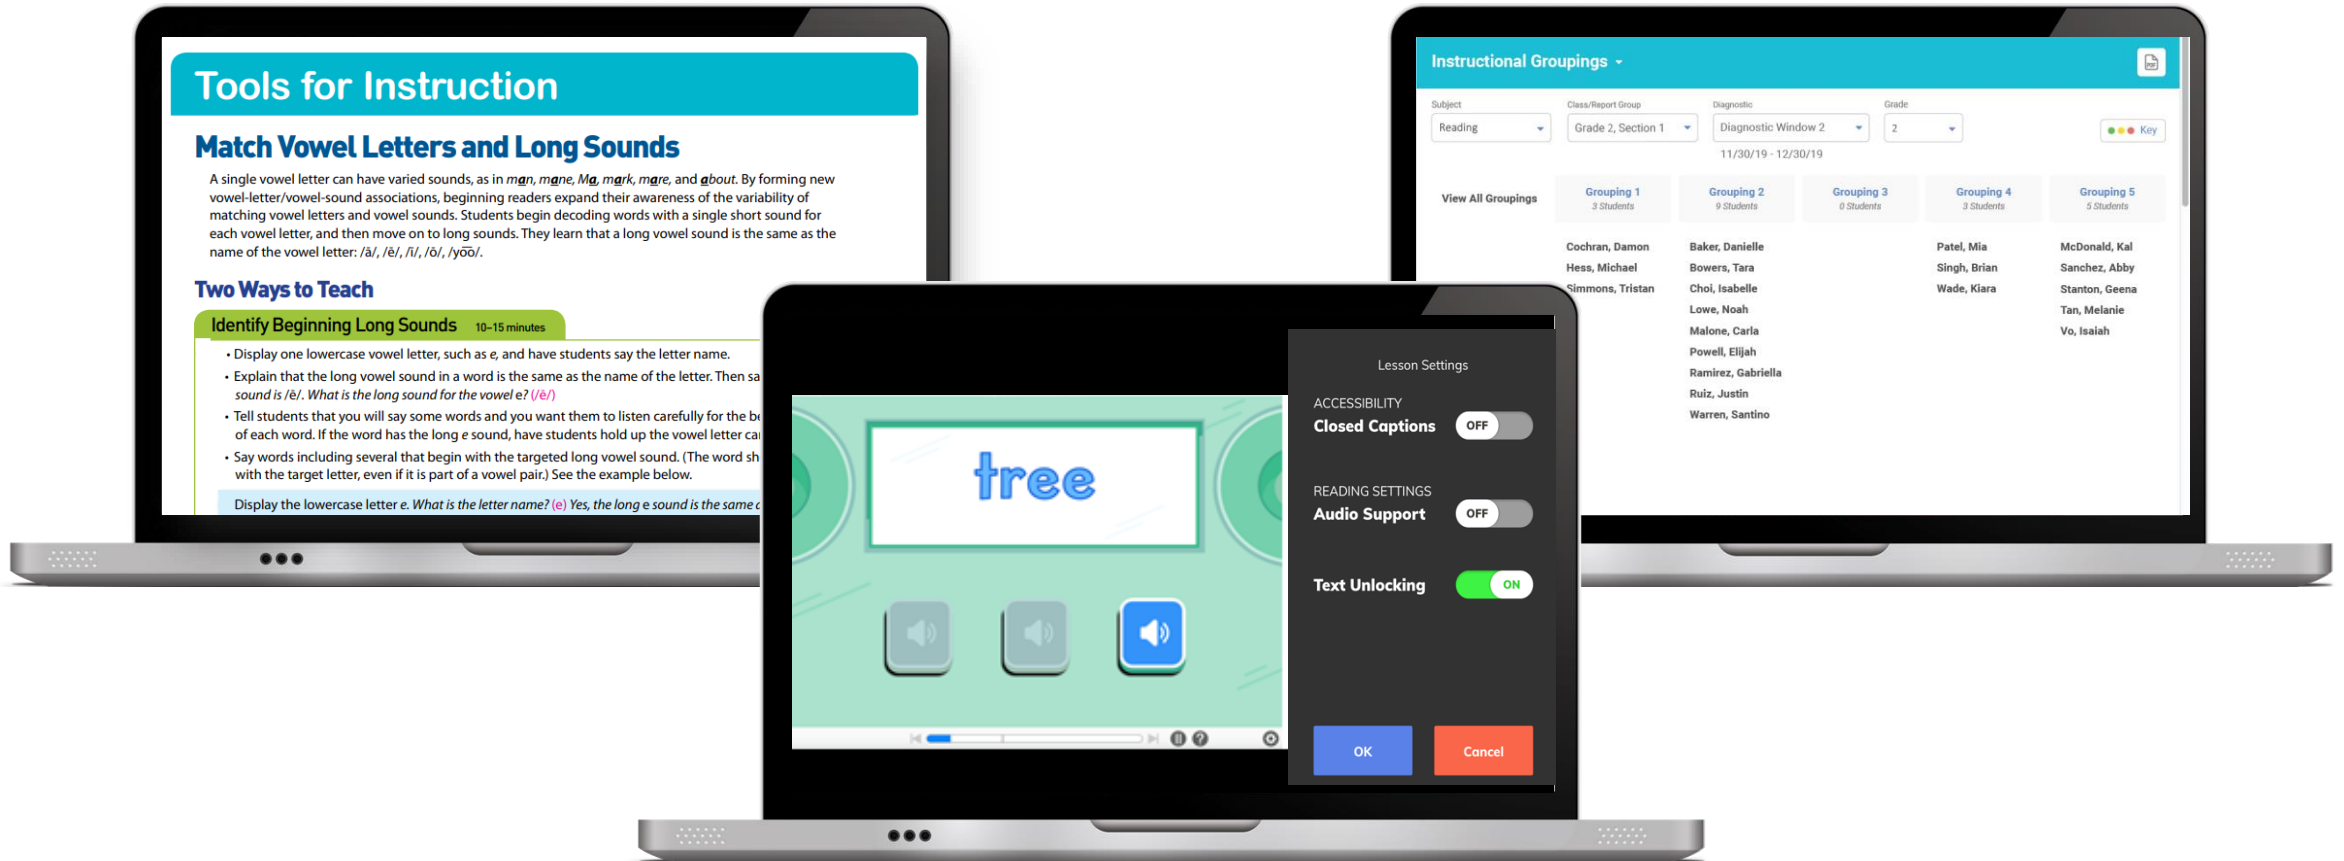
Tools for Instruction

Match Vowel Letters and Long Sounds

A single vowel letter can have varied sounds, as in man, mane, Ma, mark, mare, and about. By forming new vowel-letter/vowel-sound associations, beginning readers expand their awareness of the variability of matching vowel letters and vowel sounds. Students begin decoding words with a single short sound for each vowel letter, and then move on to long sounds. They learn that a long vowel sound is the same as the name of the vowel letter: /ā/, /ē/, /ī/, /ō/, /yōō/.

Two Ways to Teach

Identify Beginning Long Sounds 10–15 minutes

• Display one lowercase vowel letter, such as e, and have students say the letter name.
• Explain that the long vowel sound in a word is the same as the name of the letter. Then sa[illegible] sound is /ē/. What is the long sound for the vowel e? (/ē/)
• Tell students that you will say some words and you want them to listen carefully for the be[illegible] of each word. If the word has the long e sound, have students hold up the vowel letter ca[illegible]
• Say words including several that begin with the targeted long vowel sound. (The word sh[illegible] with the target letter, even if it is part of a vowel pair.) See the example below.

Display the lowercase letter e. What is the letter name? (e) Yes, the long e sound is the same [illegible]

Instructional Groupings

Subject
Reading
Class/Report Group
Grade 2, Section 1
Diagnostic
Diagnostic Window 2
11/30/19 - 12/30/19
Grade
2
Key

View All Groupings
Grouping 1
3 Students
Grouping 2
9 Students
Grouping 3
0 Students
Grouping 4
3 Students
Grouping 5
5 Students

| Grouping 1 | Grouping 2 | Grouping 3 | Grouping 4 | Grouping 5 |
|---|---|---|---|---|
| Cochran, Damon | Baker, Danielle | | Patel, Mia | McDonald, Kal |
| Hess, Michael | Bowers, Tara | | Singh, Brian | Sanchez, Abby |
| Simmons, Tristan | Choi, Isabelle | | Wade, Kiara | Stanton, Geena |
| | Lowe, Noah | | | Tan, Melanie |
| | Malone, Carla | | | Vo, Isaiah |
| | Powell, Elijah | | | |
| | Ramirez, Gabriella | | | |
| | Ruiz, Justin | | | |
| | Warren, Santino | | | |

tree

Lesson Settings
ACCESSIBILITY
Closed Captions OFF
READING SETTINGS
Audio Support OFF
Text Unlocking ON
OK
Cancel